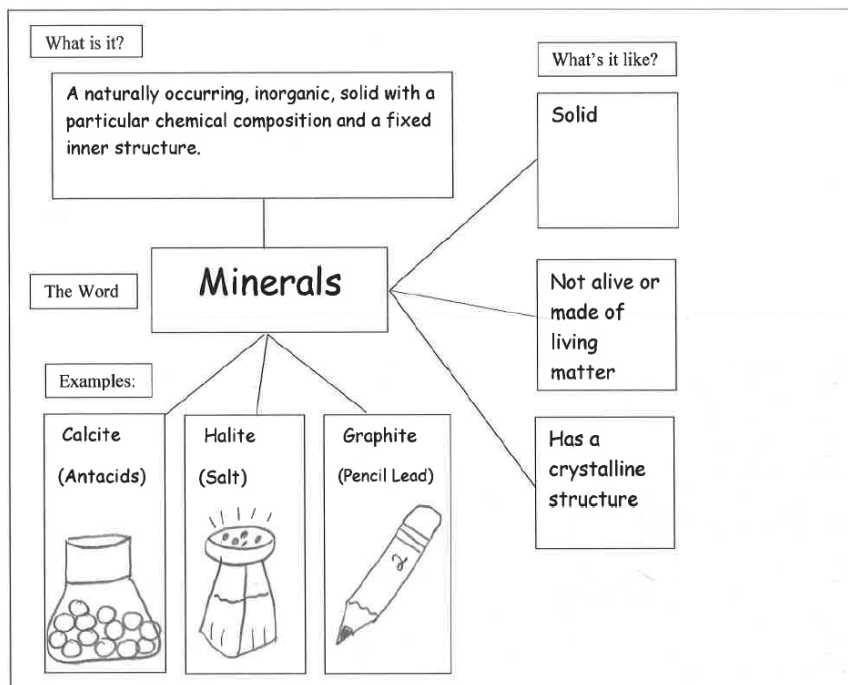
What is it?

A naturally occurring, inorganic, solid with a particular chemical composition and a fixed inner structure.

What's it like?

Solid

The Word

Minerals

Not alive or made of living matter

Has a crystalline structure

Examples:

Calcite

(Antacids)

Halite

(Salt)

Graphite

(Pencil Lead)